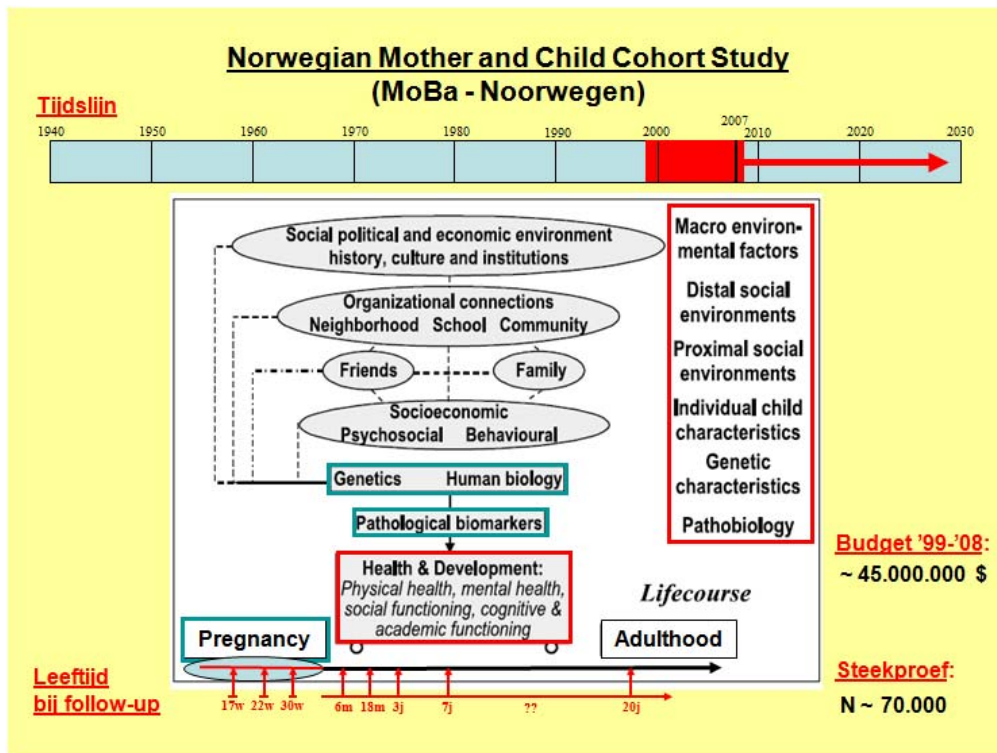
Norwegian Mother and Child Cohort Study
(MoBa - Noorwegen)

Tijdslijn

1940 1950 1960 1970 1980 1990 2000 2007 2010 2020 2030

Social political and economic environment history, culture and institutions

Organizational connections
Neighborhood School Community

Friends

Family

Socioeconomic
Psychosocial Behavioural

Genetics Human biology

Pathological biomarkers

Health & Development:
Physical health, mental health, social functioning, cognitive & academic functioning

Lifecourse

Pregnancy

Adulthood

Macro environmental factors

Distal social environments

Proximal social environments

Individual child characteristics

Genetic characteristics

Pathobiology

Budget '99-'08:
~ 45.000.000 $

Leeftijd bij follow-up

17w 22w 30w 6m 18m 3j 7j ?? 20j

Steekproef:
N ~ 70.000